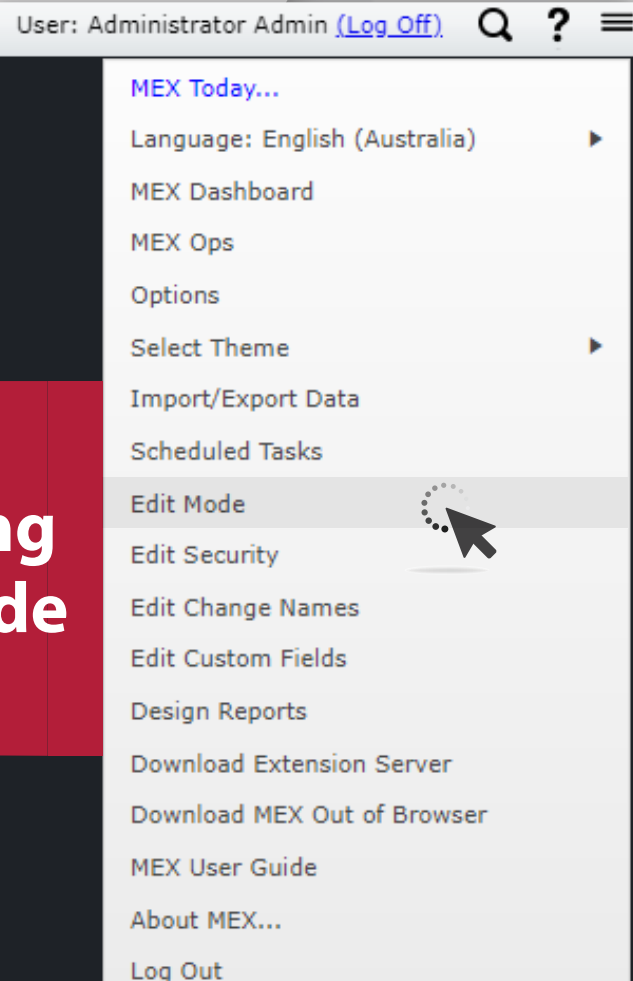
User: Administrator Admin (Log Off)

MEX Today...
Language: English (Australia)
MEX Dashboard
MEX Ops
Options
Select Theme
Import/Export Data
Scheduled Tasks
Edit Mode
Edit Security
Edit Change Names
Edit Custom Fields
Design Reports
Download Extension Server
Download MEX Out of Browser
MEX User Guide
About MEX...
Log Out

ng
de